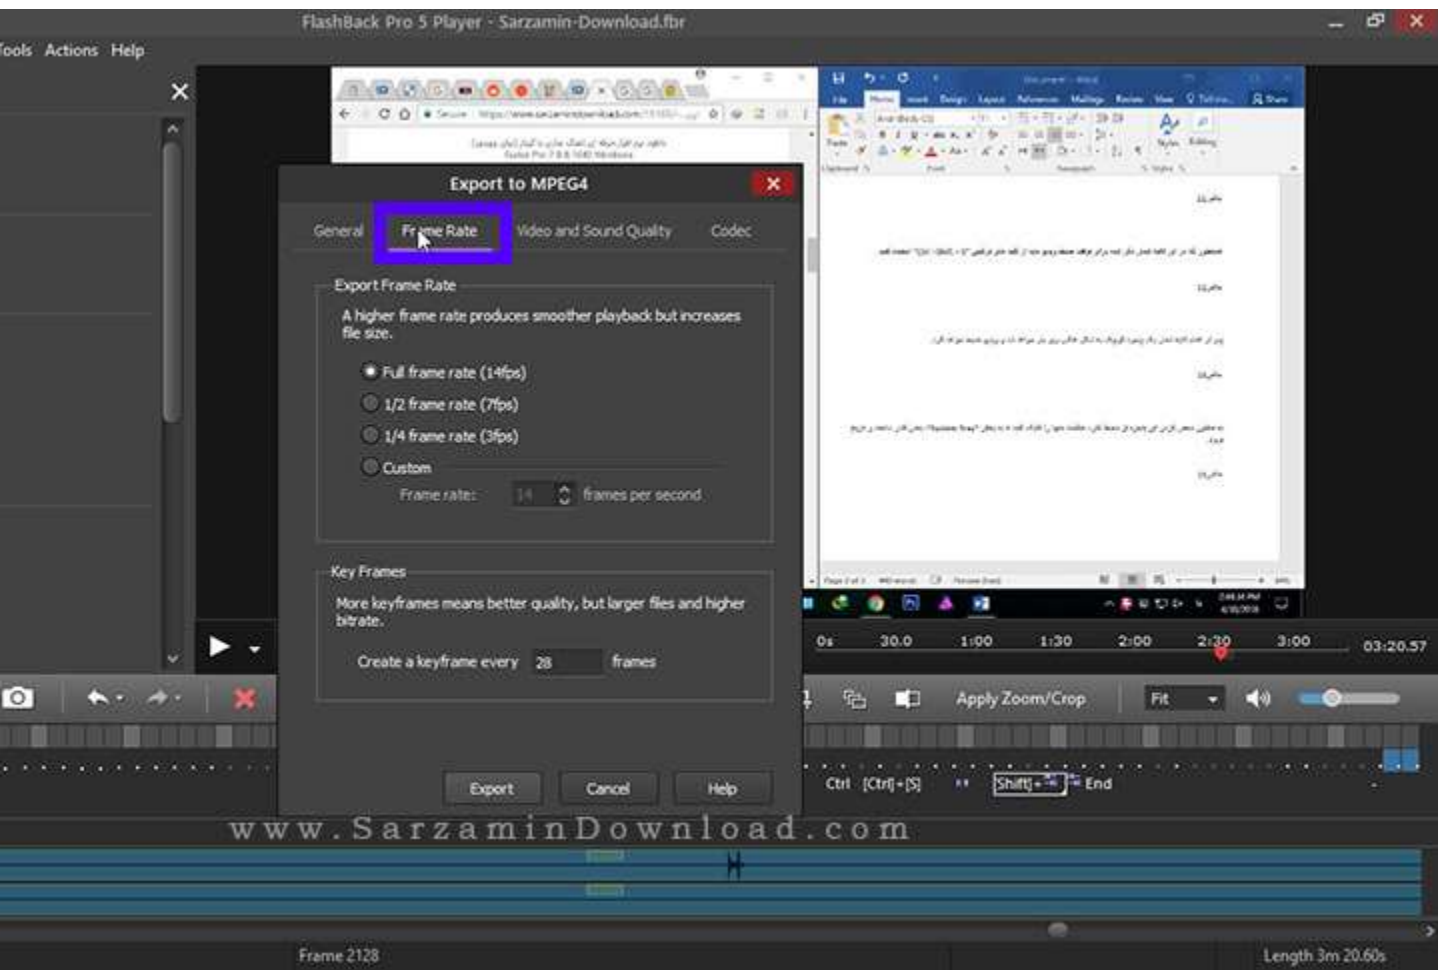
FlashBack Pro 5 Player - Sarzamin-Download.fbr

Tools Actions Help

Export to MPEG4

General Frame Rate Video and Sound Quality Codec

Export Frame Rate

A higher frame rate produces smoother playback but increases file size.

Full frame rate (14fps)
1/2 frame rate (7fps)
1/4 frame rate (3fps)
Custom

Frame rate: 14 frames per second

Key Frames

More keyframes means better quality, but larger files and higher bitrate.

Create a keyframe every 28 frames

Export Cancel Help

0s 30.0 1:00 1:30 2:00 2:30 3:00 03:20.57

Apply Zoom/Crop Fit

Ctrl [Ctrl]+[S] [Shift]+ End

www.SarzaminDownload.com

Frame 2128

Length 3m 20.60s